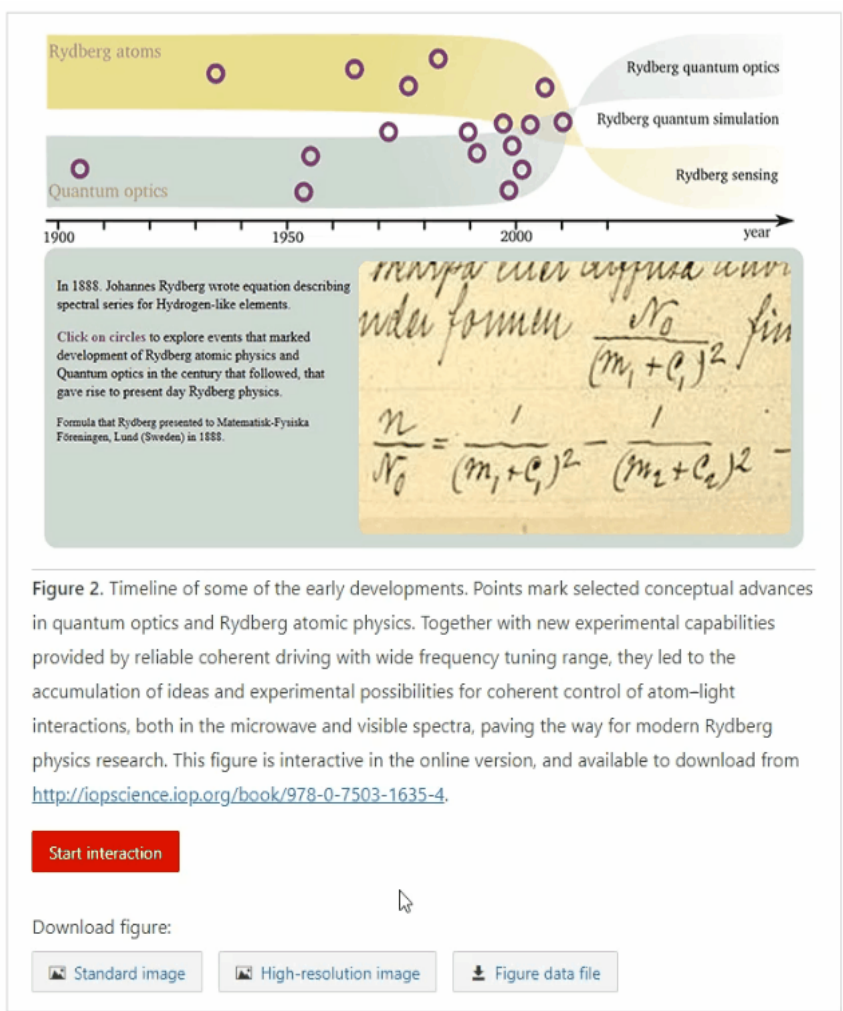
Rydberg atoms

Quantum optics

Rydberg quantum optics

Rydberg quantum simulation

Rydberg sensing

1900 1950 2000 year

In 1888. Johannes Rydberg wrote equation describing spectral series for Hydrogen-like elements.

Click on circles to explore events that marked development of Rydberg atomic physics and Quantum optics in the century that followed, that gave rise to present day Rydberg physics.

Formula that Rydberg presented to Matematisk-Fysiska Föreningen, Lund (Sweden) in 1888.

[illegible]
under formen $\frac{N_0}{(m_1+c_1)^2}$ fin

$\frac{n}{N_0} = \frac{1}{(m_1+c_1)^2} - \frac{1}{(m_2+c_2)^2}$ -

Figure 2. Timeline of some of the early developments. Points mark selected conceptual advances in quantum optics and Rydberg atomic physics. Together with new experimental capabilities provided by reliable coherent driving with wide frequency tuning range, they led to the accumulation of ideas and experimental possibilities for coherent control of atom–light interactions, both in the microwave and visible spectra, paving the way for modern Rydberg physics research. This figure is interactive in the online version, and available to download from http://iopscience.iop.org/book/978-0-7503-1635-4.

Start interaction

Download figure:

Standard image

High-resolution image

Figure data file